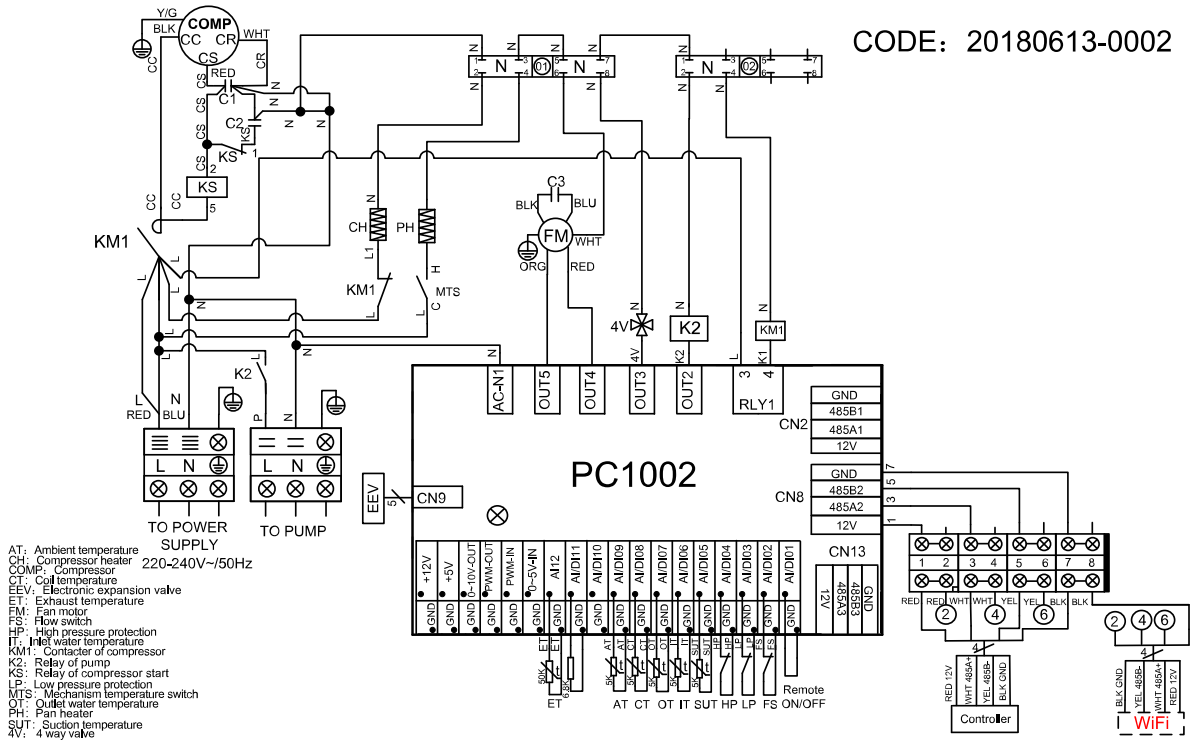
CODE：20180613-0002

Y/G
BLK
COMP
CC CR
CS
WHT
CC
CR
RED
CS
C1
C2
CS
KS
CS
KS
1
2
KS
5
CC
CC
N
N
N
N
N
N
N
N
1
2
3
4
01
5
6
7
8
N
N
1
2
02
5
6
7
8
N
N
N
C3
BLK
BLU
FM
WHT
ORG
RED
KM1
L
L
N
CH
PH
N
L1
H
KM1
MTS
C
L
N
N
L
4V
K2
KM1
N
N
N
L
K1
K2
4V
N
K2
P
N
L
N
RED BLU
AC-N1
OUT5
OUT4
OUT3
OUT2
3 4
RLY1
GND
485B1
485A1
12V
CN2
L N
L N
TO POWER SUPPLY
220-240V~/50Hz
TO PUMP
PC1002
EEV
5
CN9
CN8
GND
485B2
485A2
12V
7
5
3
1
CN13
12V
485A3
485B3
GND
+12V
+5V
0~10V-OUT
PWM-OUT
PWM-IN
0~5V-IN
AI12
AI/DI11
AI/DI10
AI/DI09
AI/DI08
AI/DI07
AI/DI06
AI/DI05
AI/DI04
AI/DI03
AI/DI02
AI/DI01
GND
GND
GND
GND
GND
GND
GND
GND
GND
GND
GND
GND
GND
GND
GND
GND
GND
GND
ET
50K
6.8K
ET
AT
CT
OT
IT
SUT
HP
LP
FS
5K
5K
5K
5K
5K
AT CT OT IT SUT HP LP FS
Remote ON/OFF
1 2 3 4 5 6 7 8
RED RED WHT WHT YEL YEL BLK BLK
2 4 6
4
RED 12V
WHT 485A-
YEL 485B-
BLK GND
Controller
2 4 6
4
BLK GND
YEL 485B-
WHT 485A+
RED 12V
WiFi

AT: Ambient temperature
CH: Compressor heater
COMP: Compressor
CT: Coil temperature
EEV: Electronic expansion valve
ET: Exhaust temperature
FM: Fan motor
FS: Flow switch
HP: High pressure protection
IT: Inlet water temperature
KM1: Contacter of compressor
K2: Relay of pump
KS: Relay of compressor start
LP: Low pressure protection
MTS: Mechanism temperature switch
OT: Outlet water temperature
PH: Pan heater
SUT: Suction temperature
4V: 4 way valve